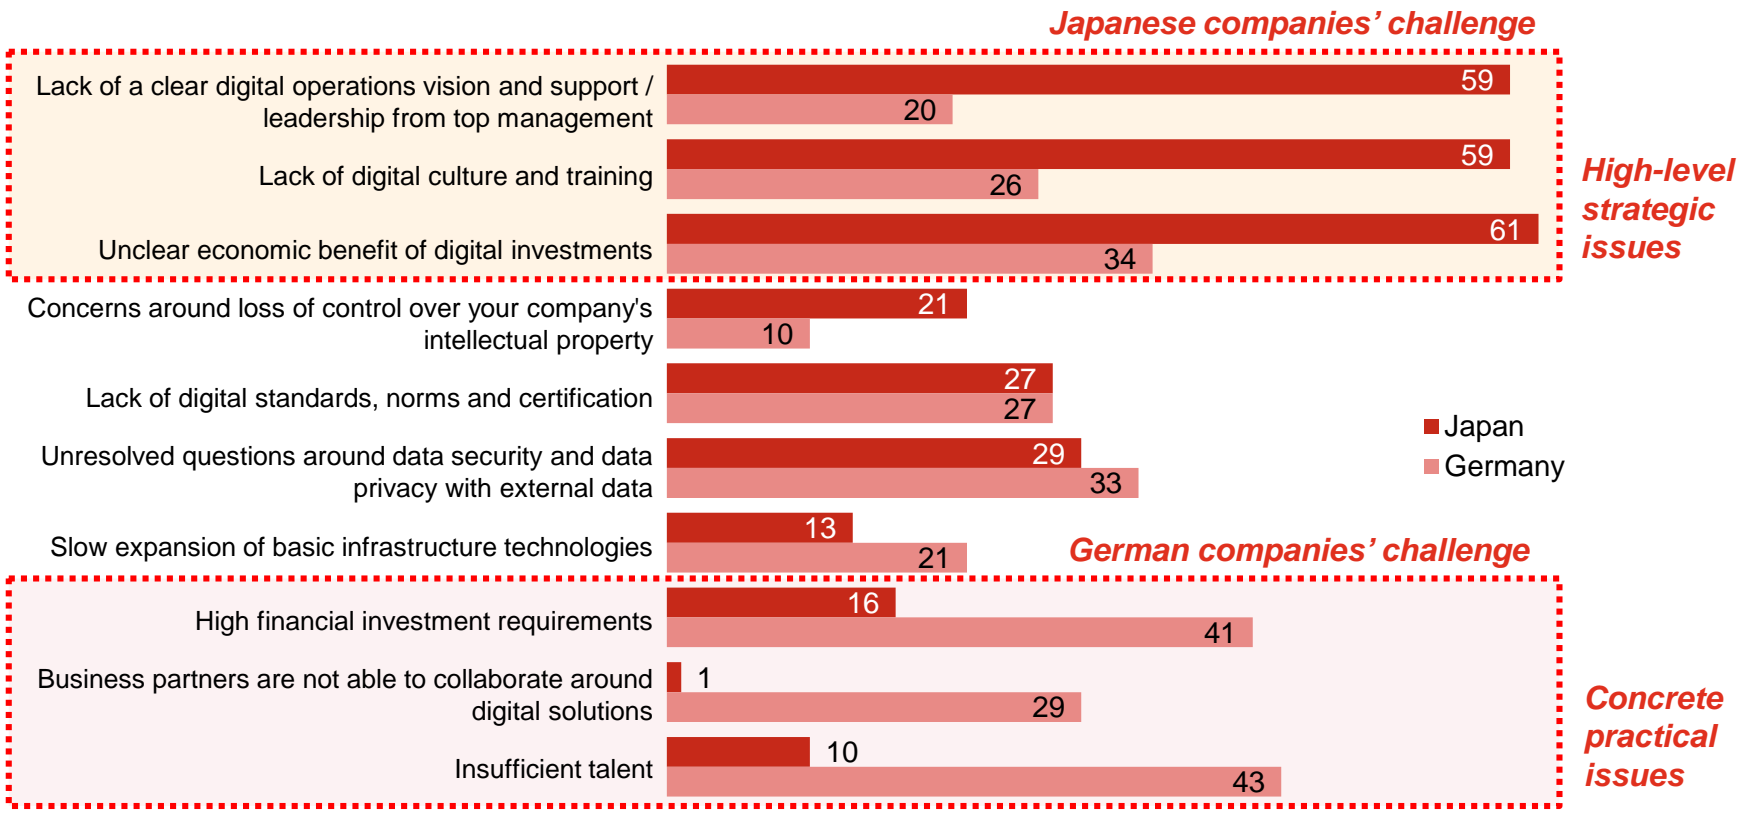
Japanese companies’ challenge

Lack of a clear digital operations vision and support / leadership from top management
59
20

Lack of digital culture and training
59
26

Unclear economic benefit of digital investments
61
34

High-level strategic issues

Concerns around loss of control over your company's intellectual property
21
10

Lack of digital standards, norms and certification
27
27

Unresolved questions around data security and data privacy with external data
29
33

Japan
Germany

Slow expansion of basic infrastructure technologies
13
21

German companies’ challenge

High financial investment requirements
16
41

Business partners are not able to collaborate around digital solutions
1
29

Insufficient talent
10
43

Concrete practical issues